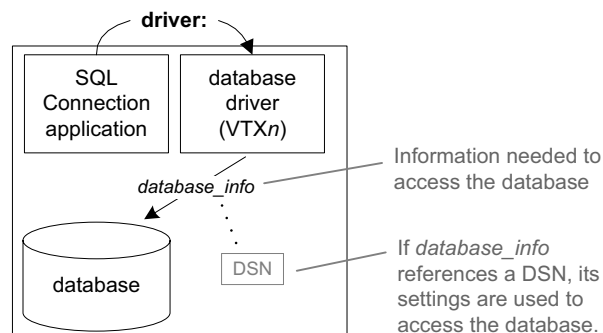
driver:

SQL Connection application

database driver (VTX*n*)

*database_info*

Information needed to access the database

database

DSN

If *database_info* references a DSN, its settings are used to access the database.